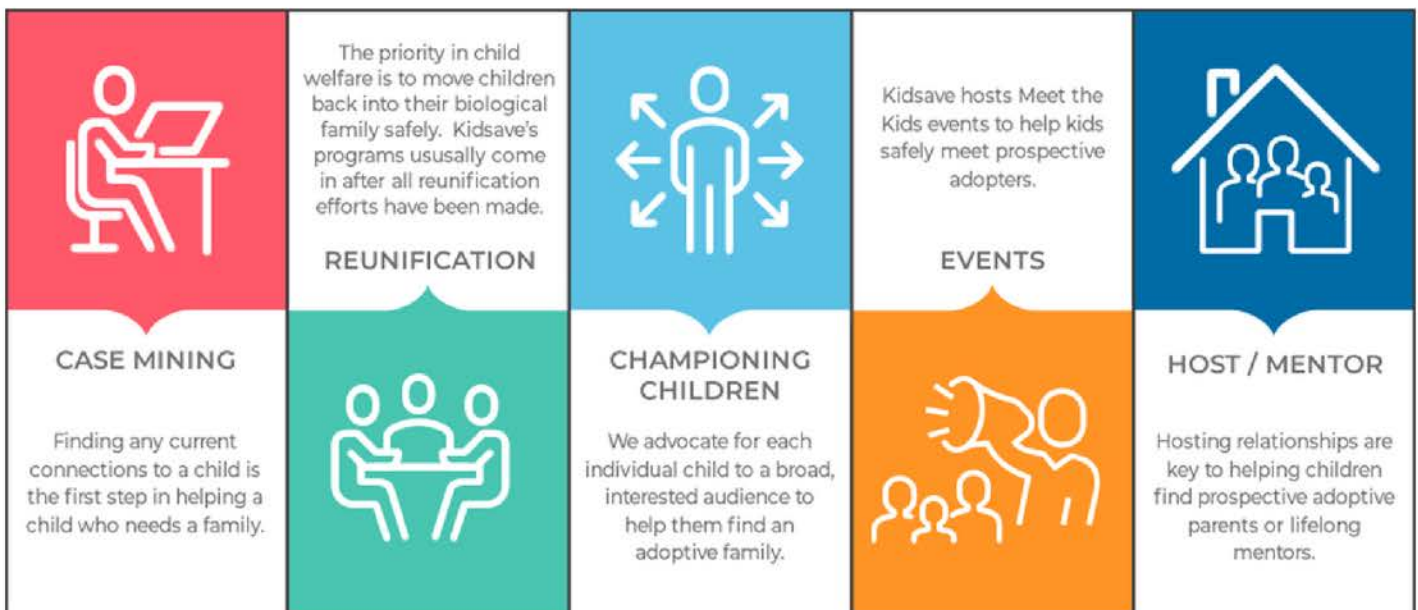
CASE MINING

Finding any current connections to a child is the first step in helping a child who needs a family.

The priority in child welfare is to move children back into their biological family safely. Kidsave's programs ususally come in after all reunification efforts have been made.

REUNIFICATION

CHAMPIONING CHILDREN

We advocate for each individual child to a broad, interested audience to help them find an adoptive family.

Kidsave hosts Meet the Kids events to help kids safely meet prospective adopters.

EVENTS

HOST / MENTOR

Hosting relationships are key to helping children find prospective adoptive parents or lifelong mentors.